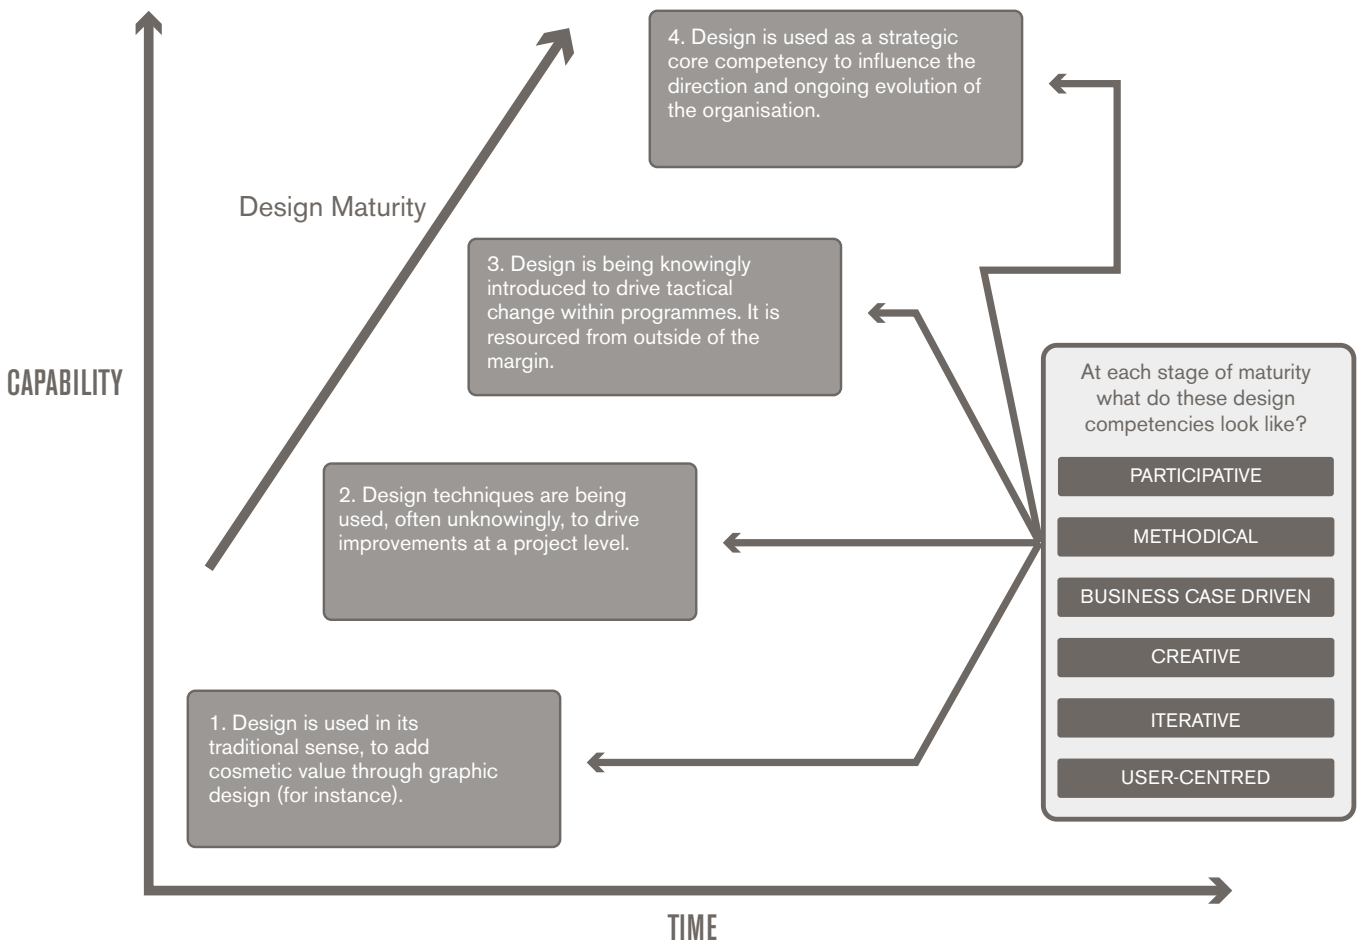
4. Design is used as a strategic core competency to influence the direction and ongoing evolution of the organisation.

Design Maturity

3. Design is being knowingly introduced to drive tactical change within programmes. It is resourced from outside of the margin.

CAPABILITY

At each stage of maturity what do these design competencies look like?

PARTICIPATIVE

METHODICAL

BUSINESS CASE DRIVEN

CREATIVE

ITERATIVE

USER-CENTRED

2. Design techniques are being used, often unknowingly, to drive improvements at a project level.

1. Design is used in its traditional sense, to add cosmetic value through graphic design (for instance).

TIME